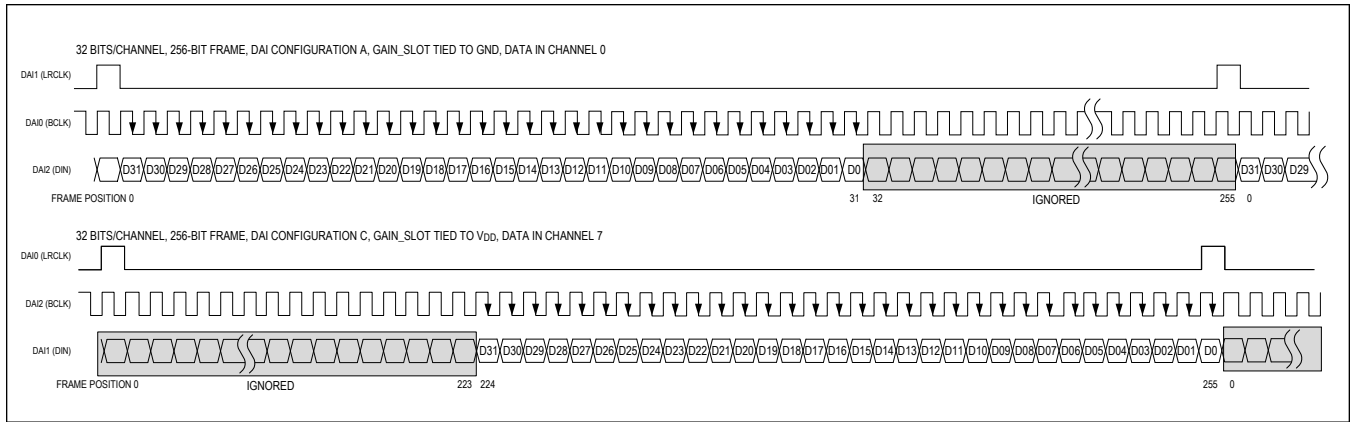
32 BITS/CHANNEL, 256-BIT FRAME, DAI CONFIGURATION A, GAIN_SLOT TIED TO GND, DATA IN CHANNEL 0

DAI1 (LRCLK)

DAI0 (BCLK)

DAI2 (DIN)

D31 D30 D29 D28 D27 D26 D25 D24 D23 D22 D21 D20 D19 D18 D17 D16 D15 D14 D13 D12 D11 D10 D09 D08 D07 D06 D05 D04 D03 D02 D01 D0 D31 D30 D29

FRAME POSITION 0

31 32

IGNORED

255 0

32 BITS/CHANNEL, 256-BIT FRAME, DAI CONFIGURATION C, GAIN_SLOT TIED TO $V_{DD}$, DATA IN CHANNEL 7

DAI0 (LRCLK)

DAI2 (BCLK)

DAI1 (DIN)

D31 D30 D29 D28 D27 D26 D25 D24 D23 D22 D21 D20 D19 D18 D17 D16 D15 D14 D13 D12 D11 D10 D09 D08 D07 D06 D05 D04 D03 D02 D01 D0

FRAME POSITION 0

IGNORED

223 224

255 0